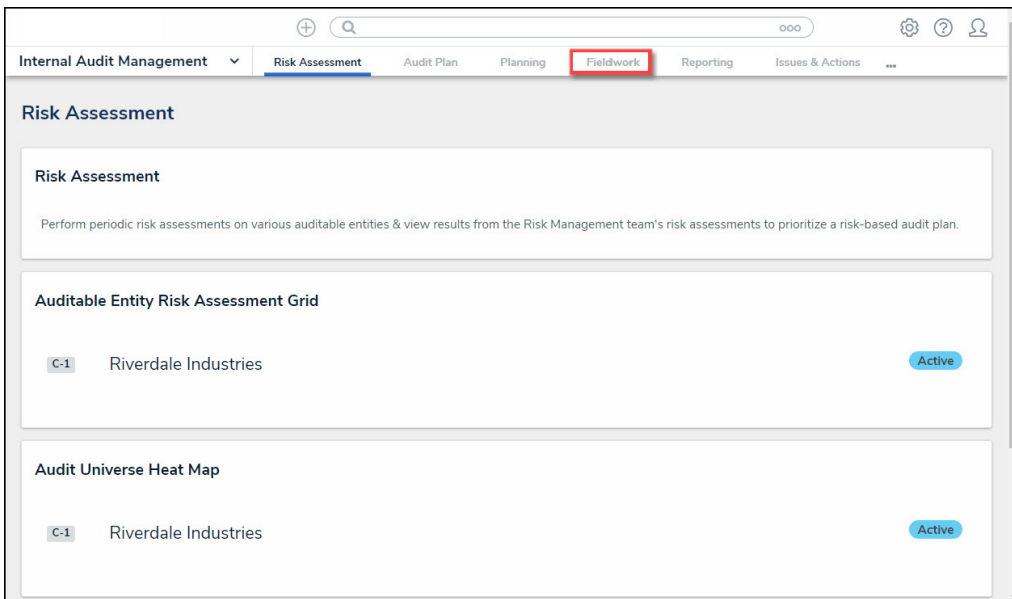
ooo

Internal Audit Management

Risk Assessment Audit Plan Planning Fieldwork Reporting Issues & Actions ...

Risk Assessment

Risk Assessment

Perform periodic risk assessments on various auditable entities & view results from the Risk Management team's risk assessments to prioritize a risk-based audit plan.

Auditable Entity Risk Assessment Grid

C-1 Riverdale Industries Active

Audit Universe Heat Map

C-1 Riverdale Industries Active